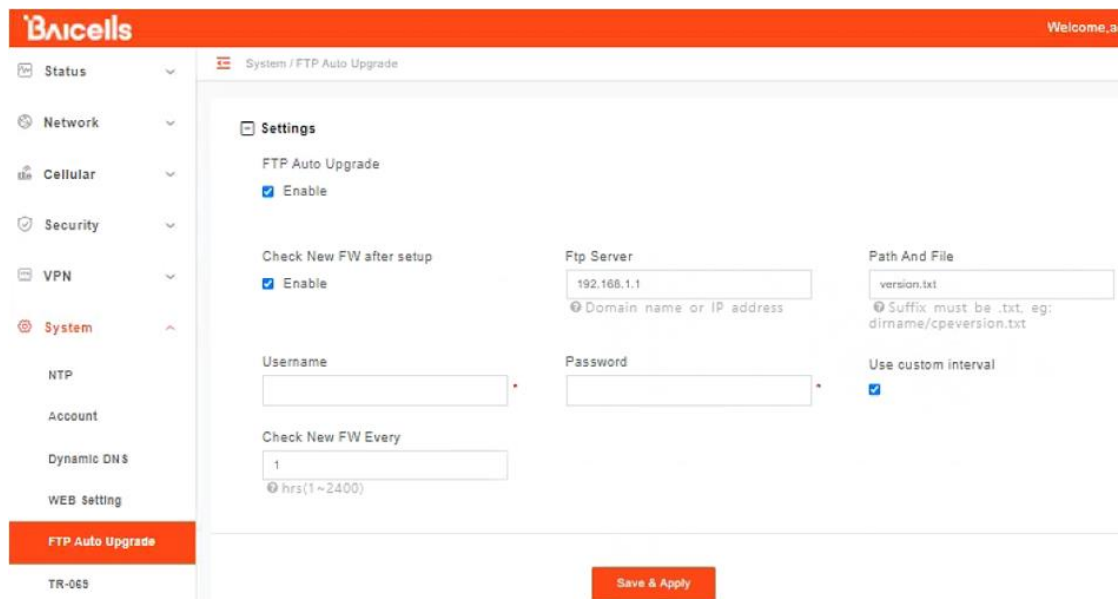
Baicells

Welcome,a

Status

Network

Cellular

Security

VPN

System

NTP

Account

Dynamic DNS

WEB Setting

FTP Auto Upgrade

TR-069

System / FTP Auto Upgrade

Settings

FTP Auto Upgrade

Enable

Check New FW after setup

Enable

Ftp Server

192.168.1.1

Domain name or IP address

Path And File

version.txt

Suffix must be .txt, eg: dirname/cpeversion.txt

Username

*

Password

*

Use custom interval

Check New FW Every

1

hrs(1~2400)

Save & Apply